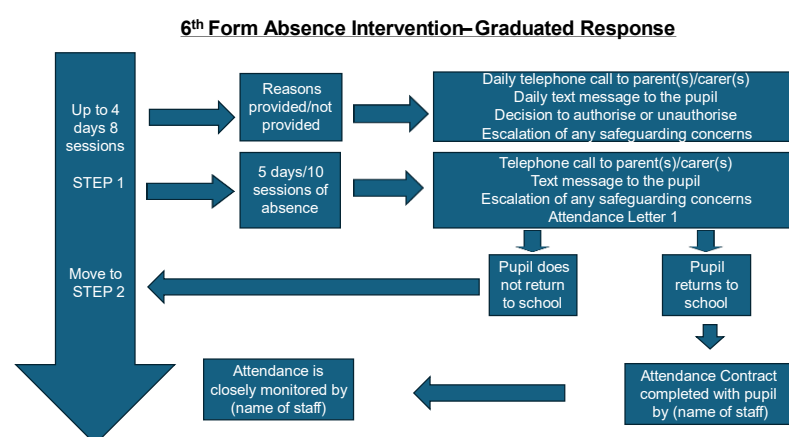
6th Form Absence Intervention– Graduated Response

Up to 4 days 8 sessions

STEP 1

Move to STEP 2

Reasons provided/not provided

Daily telephone call to parent(s)/carer(s)
Daily text message to the pupil
Decision to authorise or unauthorise
Escalation of any safeguarding concerns

5 days/10 sessions of absence

Telephone call to parent(s)/carer(s)
Text message to the pupil
Escalation of any safeguarding concerns
Attendance Letter 1

Pupil does not return to school

Pupil returns to school

Attendance Contract completed with pupil by (name of staff)

Attendance is closely monitored by (name of staff)